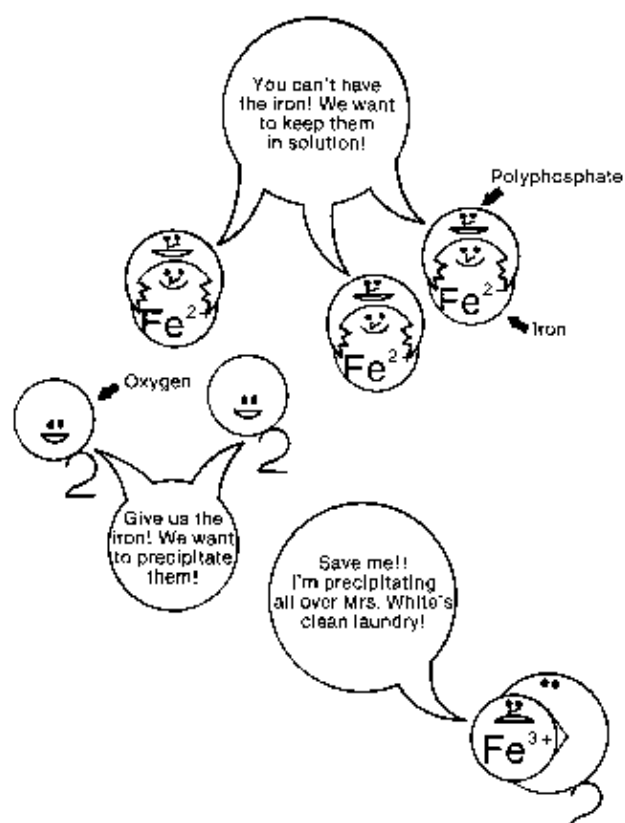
You can't have the iron! We want to keep them in solution!

Polyphosphate

$Fe^{2+}$

$Fe^{2}$

$Fe^{2}$

Iron

Oxygen

2

2

Give us the iron! We want to precipitate them!

Save me!! I'm precipitating all over Mrs. White's clean laundry!

$Fe^{3+}$

2